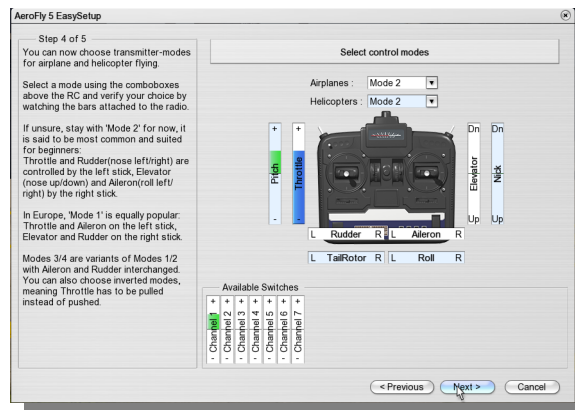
AeroFly 5 EasySetup

Step 4 of 5

You can now choose transmitter-modes for airplane and helicopter flying.

Select a mode using the comboboxes above the RC and verify your choice by watching the bars attached to the radio.

If unsure, stay with 'Mode 2' for now, it is said to be most common and suited for beginners:
Throttle and Rudder(nose left/right) are controlled by the left stick, Elevator (nose up/down) and Aileron(roll left/right) by the right stick.

In Europe, 'Mode 1' is equally popular: Throttle and Aileron on the left stick, Elevator and Rudder on the right stick.

Modes 3/4 are variants of Modes 1/2 with Aileron and Rudder interchanged. You can also choose inverted modes, meaning Throttle has to be pulled instead of pushed.

Select control modes

Airplanes : Mode 2

Helicopters : Mode 2

+ Pitch -

+ Throttle -

Dn Elevator Up

Dn Nick Up

L Rudder R

L Aileron R

L TailRotor R

L Roll R

Available Switches

+ Channel 1 -

+ Channel 2 -

+ Channel 3 -

+ Channel 4 -

+ Channel 5 -

+ Channel 6 -

+ Channel 7 -

< Previous

Next >

Cancel